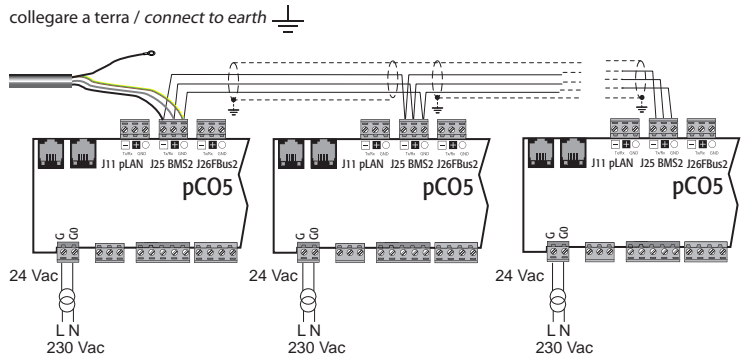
collegare a terra / connect to earth

J11 pLAN J25 BMS2 J26FBus2
pCO5
G G0
24 Vac
L N
230 Vac

J11 pLAN J25 BMS2 J26FBus2
pCO5
G G0
24 Vac
L N
230 Vac

J11 pLAN J25 BMS2 J26FBus2
pCO5
G G0
24 Vac
L N
230 Vac